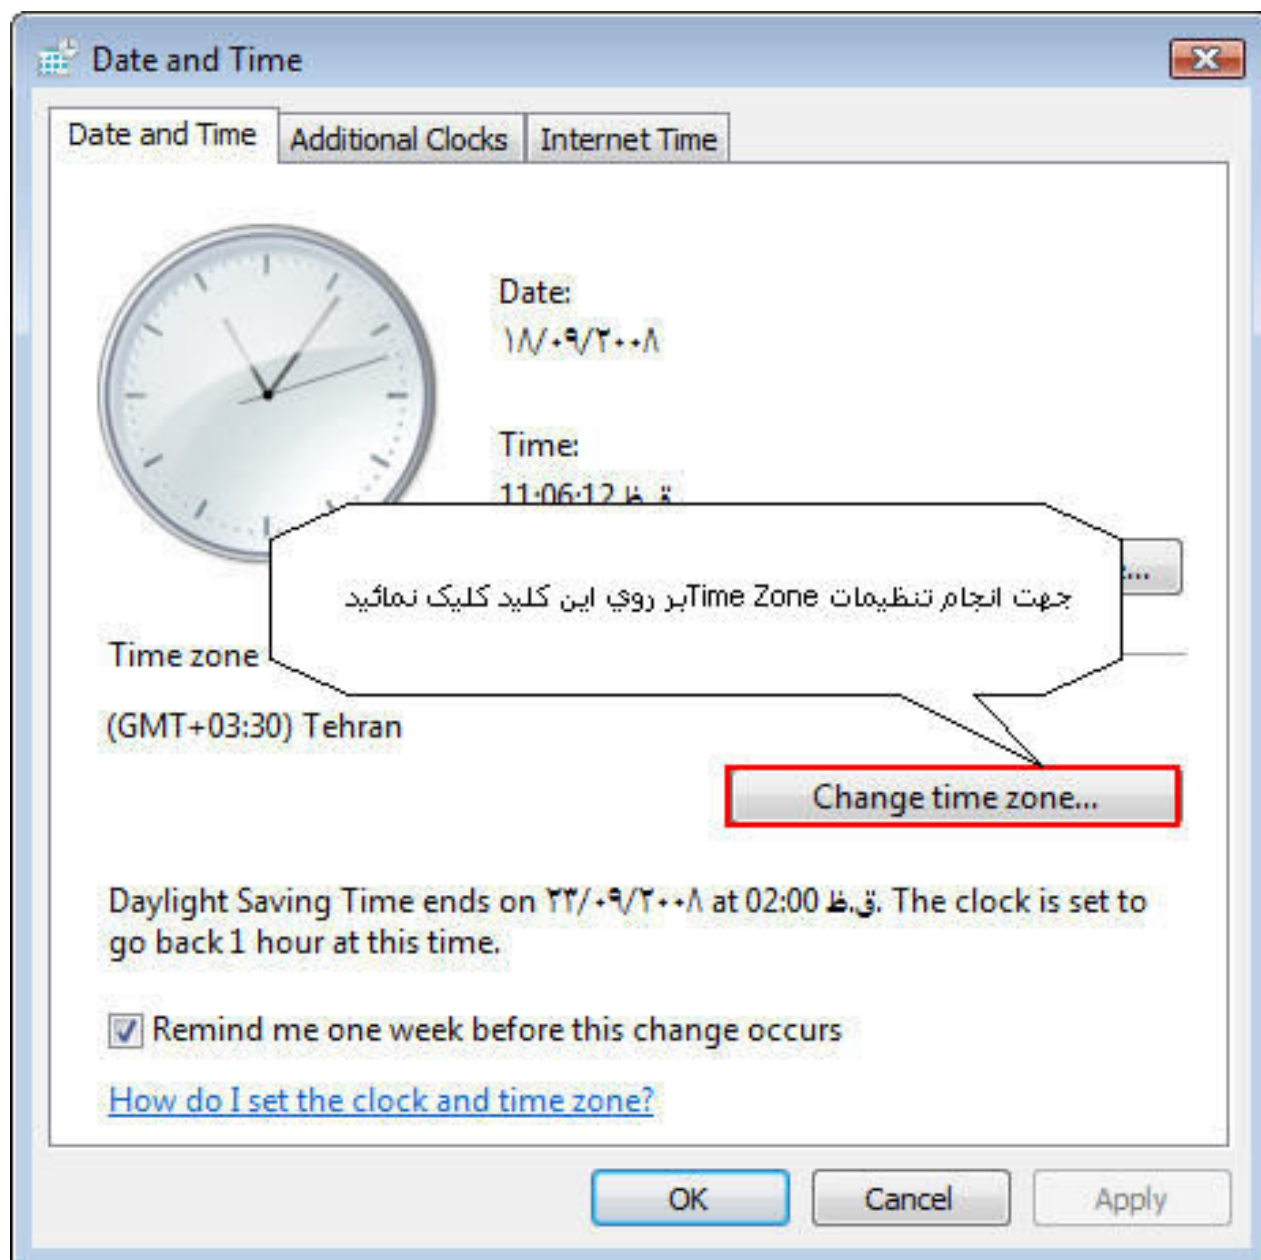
Date and Time

Date and Time | Additional Clocks | Internet Time

Date:
۱۸/۰۹/۲۰۰۸

Time:
11:06:12 ق.ظ

جهت انجام تنظیمات Time Zoneبر روي اين كليد كليک نمائيد

Time zone

(GMT+03:30) Tehran

Change time zone...

Daylight Saving Time ends on ۲۳/۰۹/۲۰۰۸ at 02:00 ق.ظ. The clock is set to go back 1 hour at this time.

Remind me one week before this change occurs

How do I set the clock and time zone?

OK | Cancel | Apply